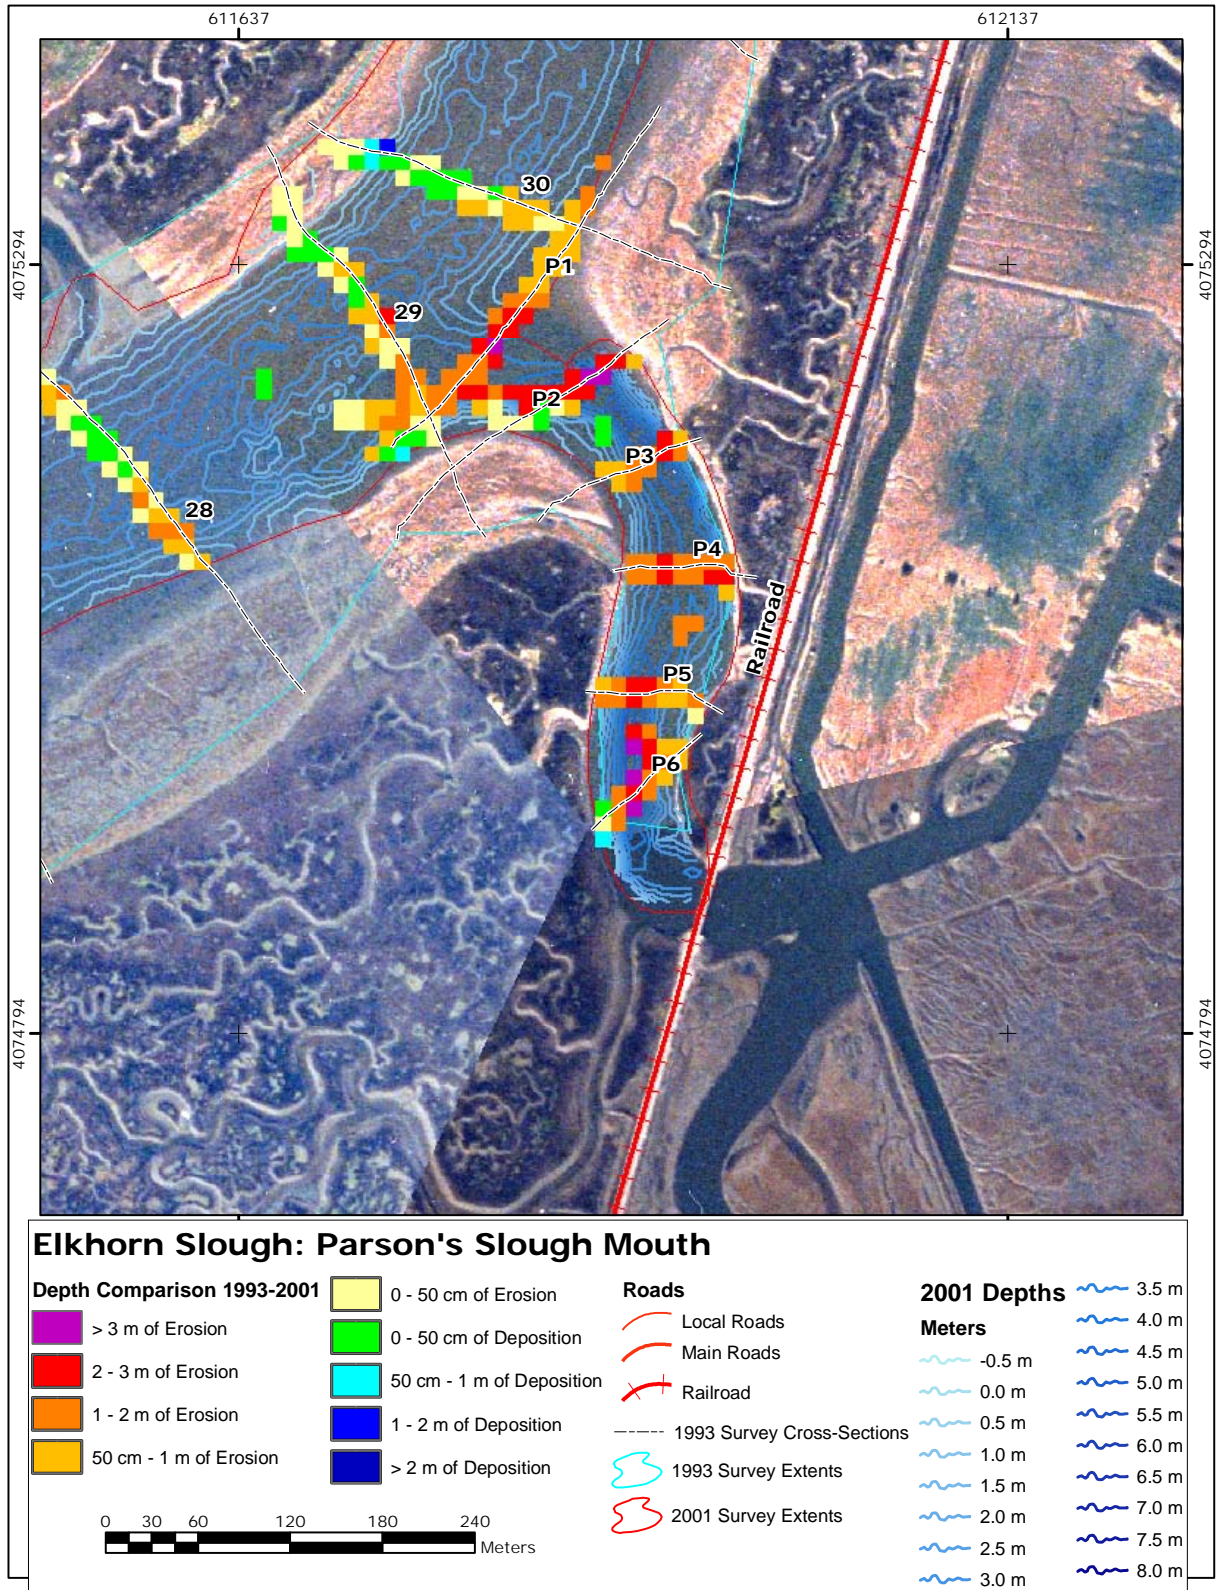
611637

612137

4075294

4075294

4074794

4074794

30

P1

29

P2

P3

28

P4

Railroad

P5

P6

Elkhorn Slough: Parson's Slough Mouth

Depth Comparison 1993-2001

> 3 m of Erosion

2 - 3 m of Erosion

1 - 2 m of Erosion

50 cm - 1 m of Erosion

0 - 50 cm of Erosion

0 - 50 cm of Deposition

50 cm - 1 m of Deposition

1 - 2 m of Deposition

> 2 m of Deposition

Roads

Local Roads

Main Roads

Railroad

1993 Survey Cross-Sections

1993 Survey Extents

2001 Survey Extents

2001 Depths

Meters

-0.5 m

0.0 m

0.5 m

1.0 m

1.5 m

2.0 m

2.5 m

3.0 m

3.5 m

4.0 m

4.5 m

5.0 m

5.5 m

6.0 m

6.5 m

7.0 m

7.5 m

8.0 m

0 30 60 120 180 240

Meters